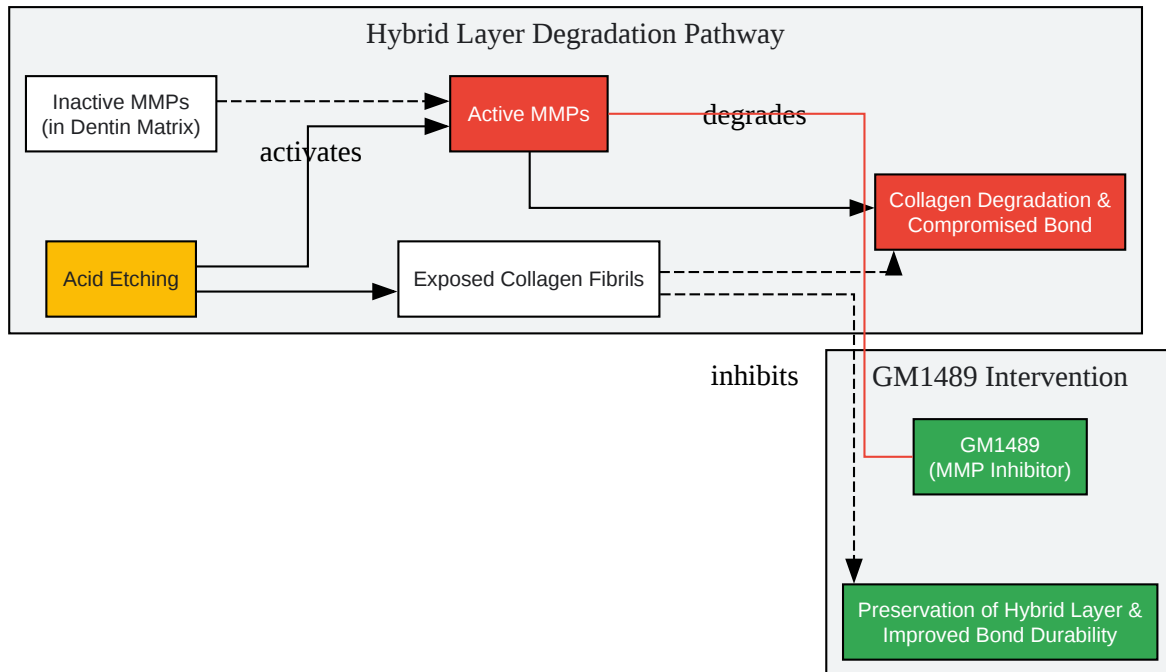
Hybrid Layer Degradation Pathway

Inactive MMPs
(in Dentin Matrix)

Active MMPs

degrades

activates

Collagen Degradation &
Compromised Bond

Acid Etching

Exposed Collagen Fibrils

inhibits

GM1489 Intervention

GM1489
(MMP Inhibitor)

Preservation of Hybrid Layer &
Improved Bond Durability